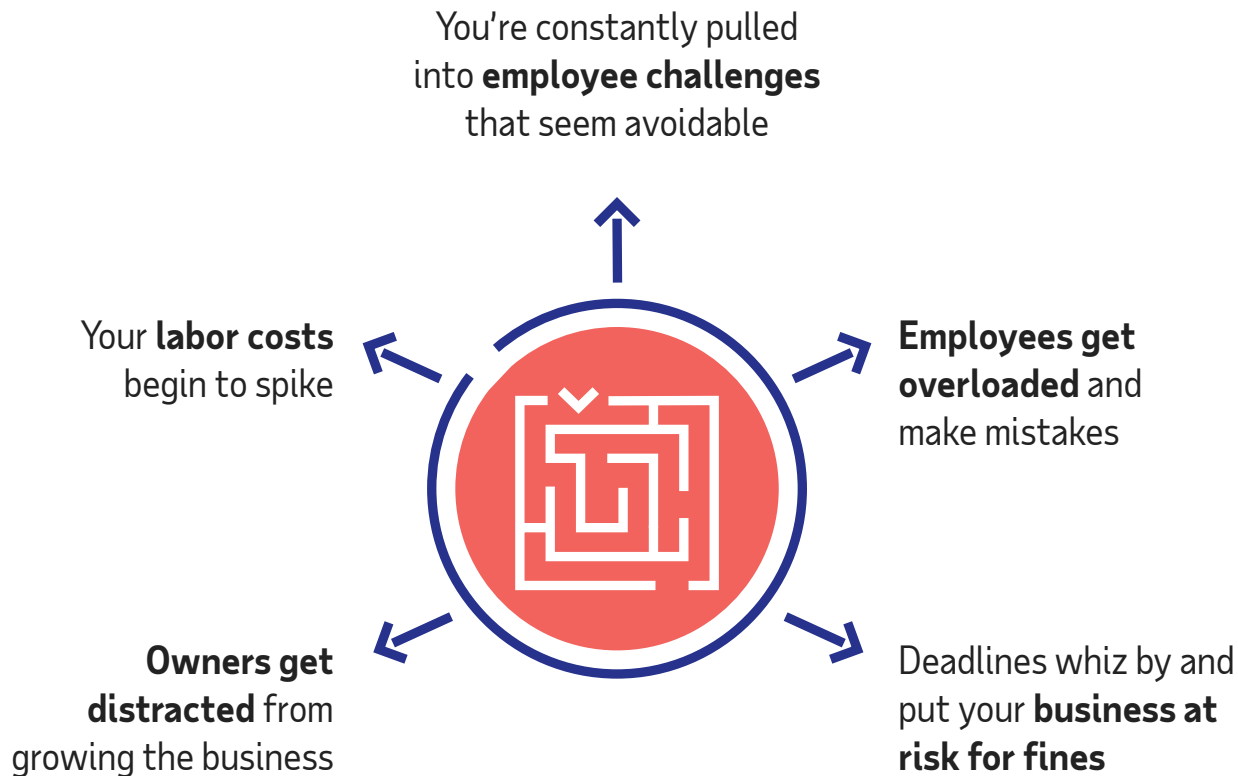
You’re constantly pulled into employee challenges that seem avoidable

Your labor costs begin to spike

Employees get overloaded and make mistakes

Owners get distracted from growing the business

Deadlines whiz by and put your business at risk for fines